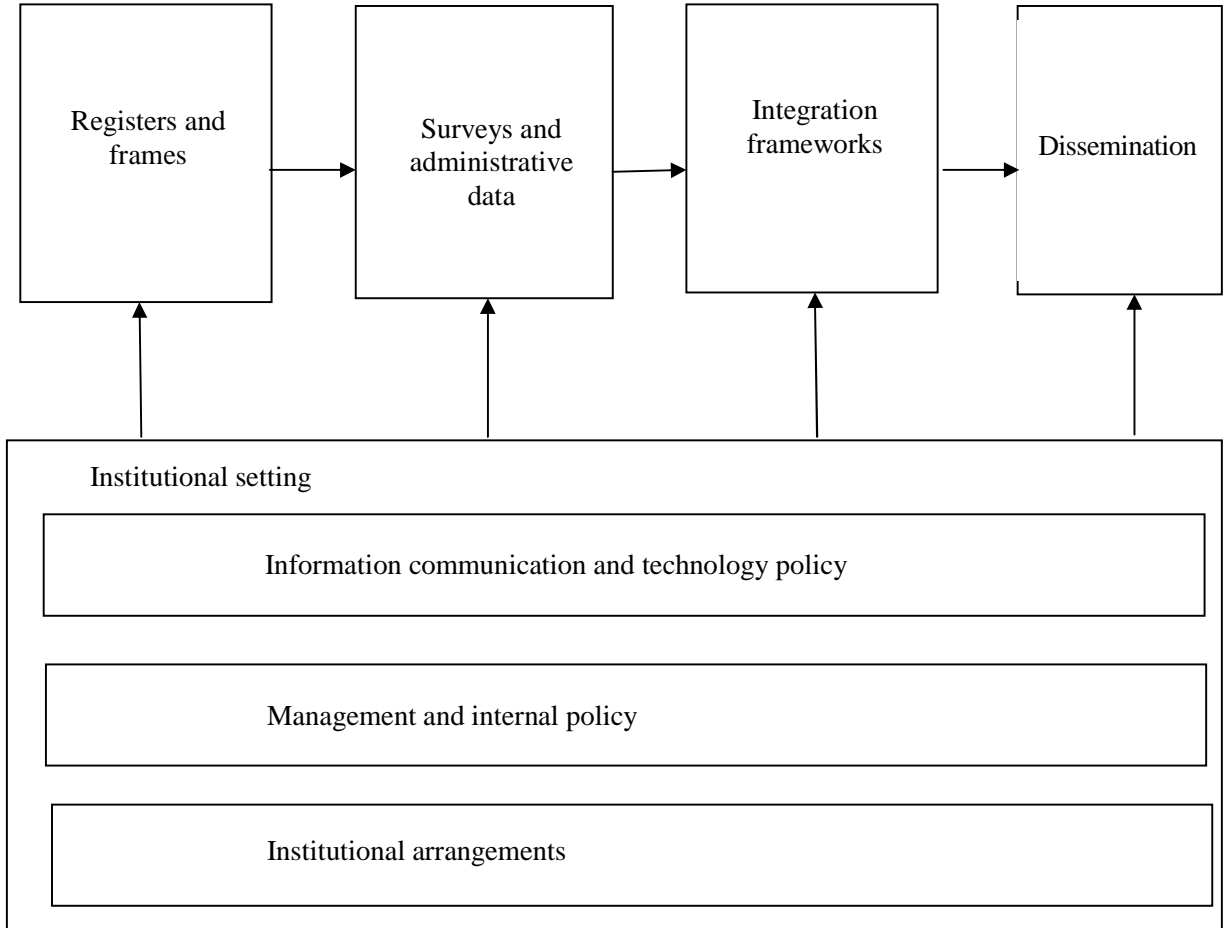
Registers and frames

Surveys and administrative data

Integration frameworks

Dissemination

Institutional setting

Information communication and technology policy

Management and internal policy

Institutional arrangements